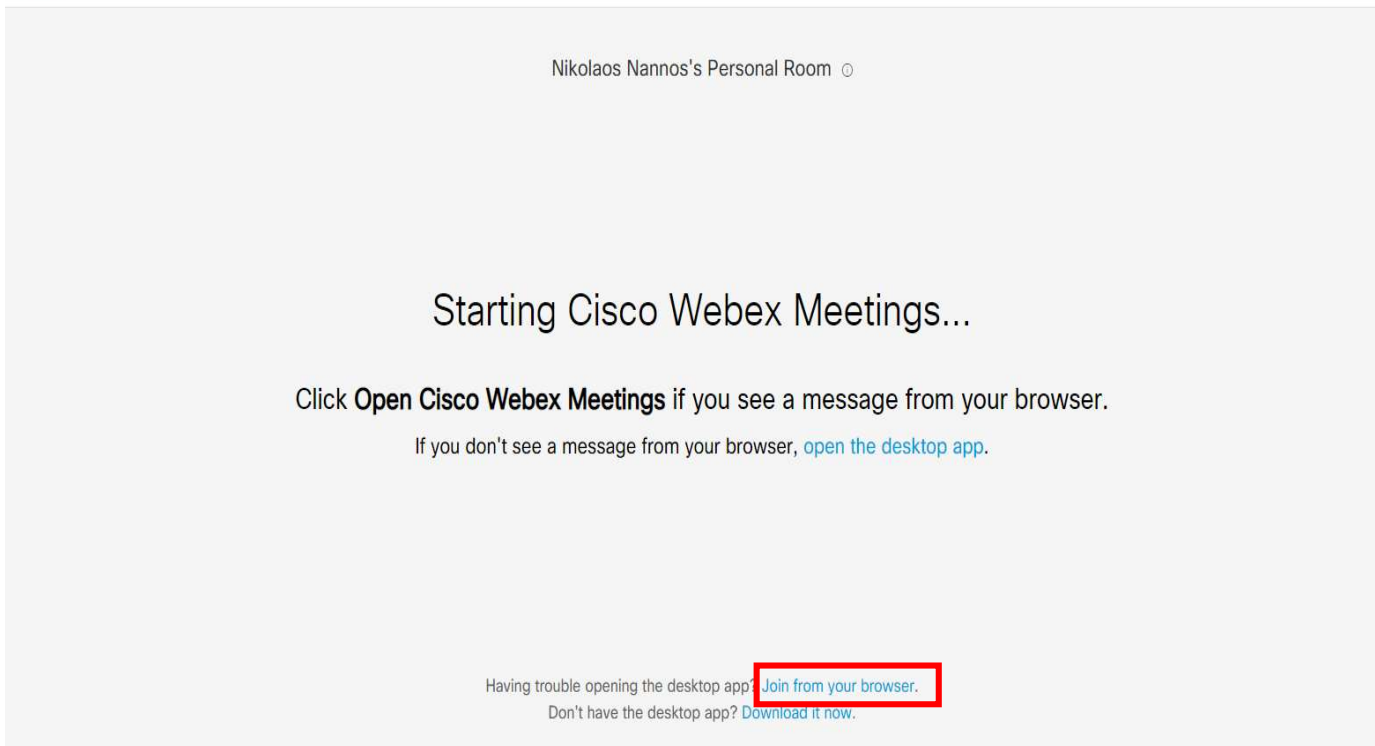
Nikolaos Nannos's Personal Room ⓘ

Starting Cisco Webex Meetings...

Click **Open Cisco Webex Meetings** if you see a message from your browser.

If you don't see a message from your browser, open the desktop app.

Having trouble opening the desktop app? Join from your browser.
Don't have the desktop app? Download it now.